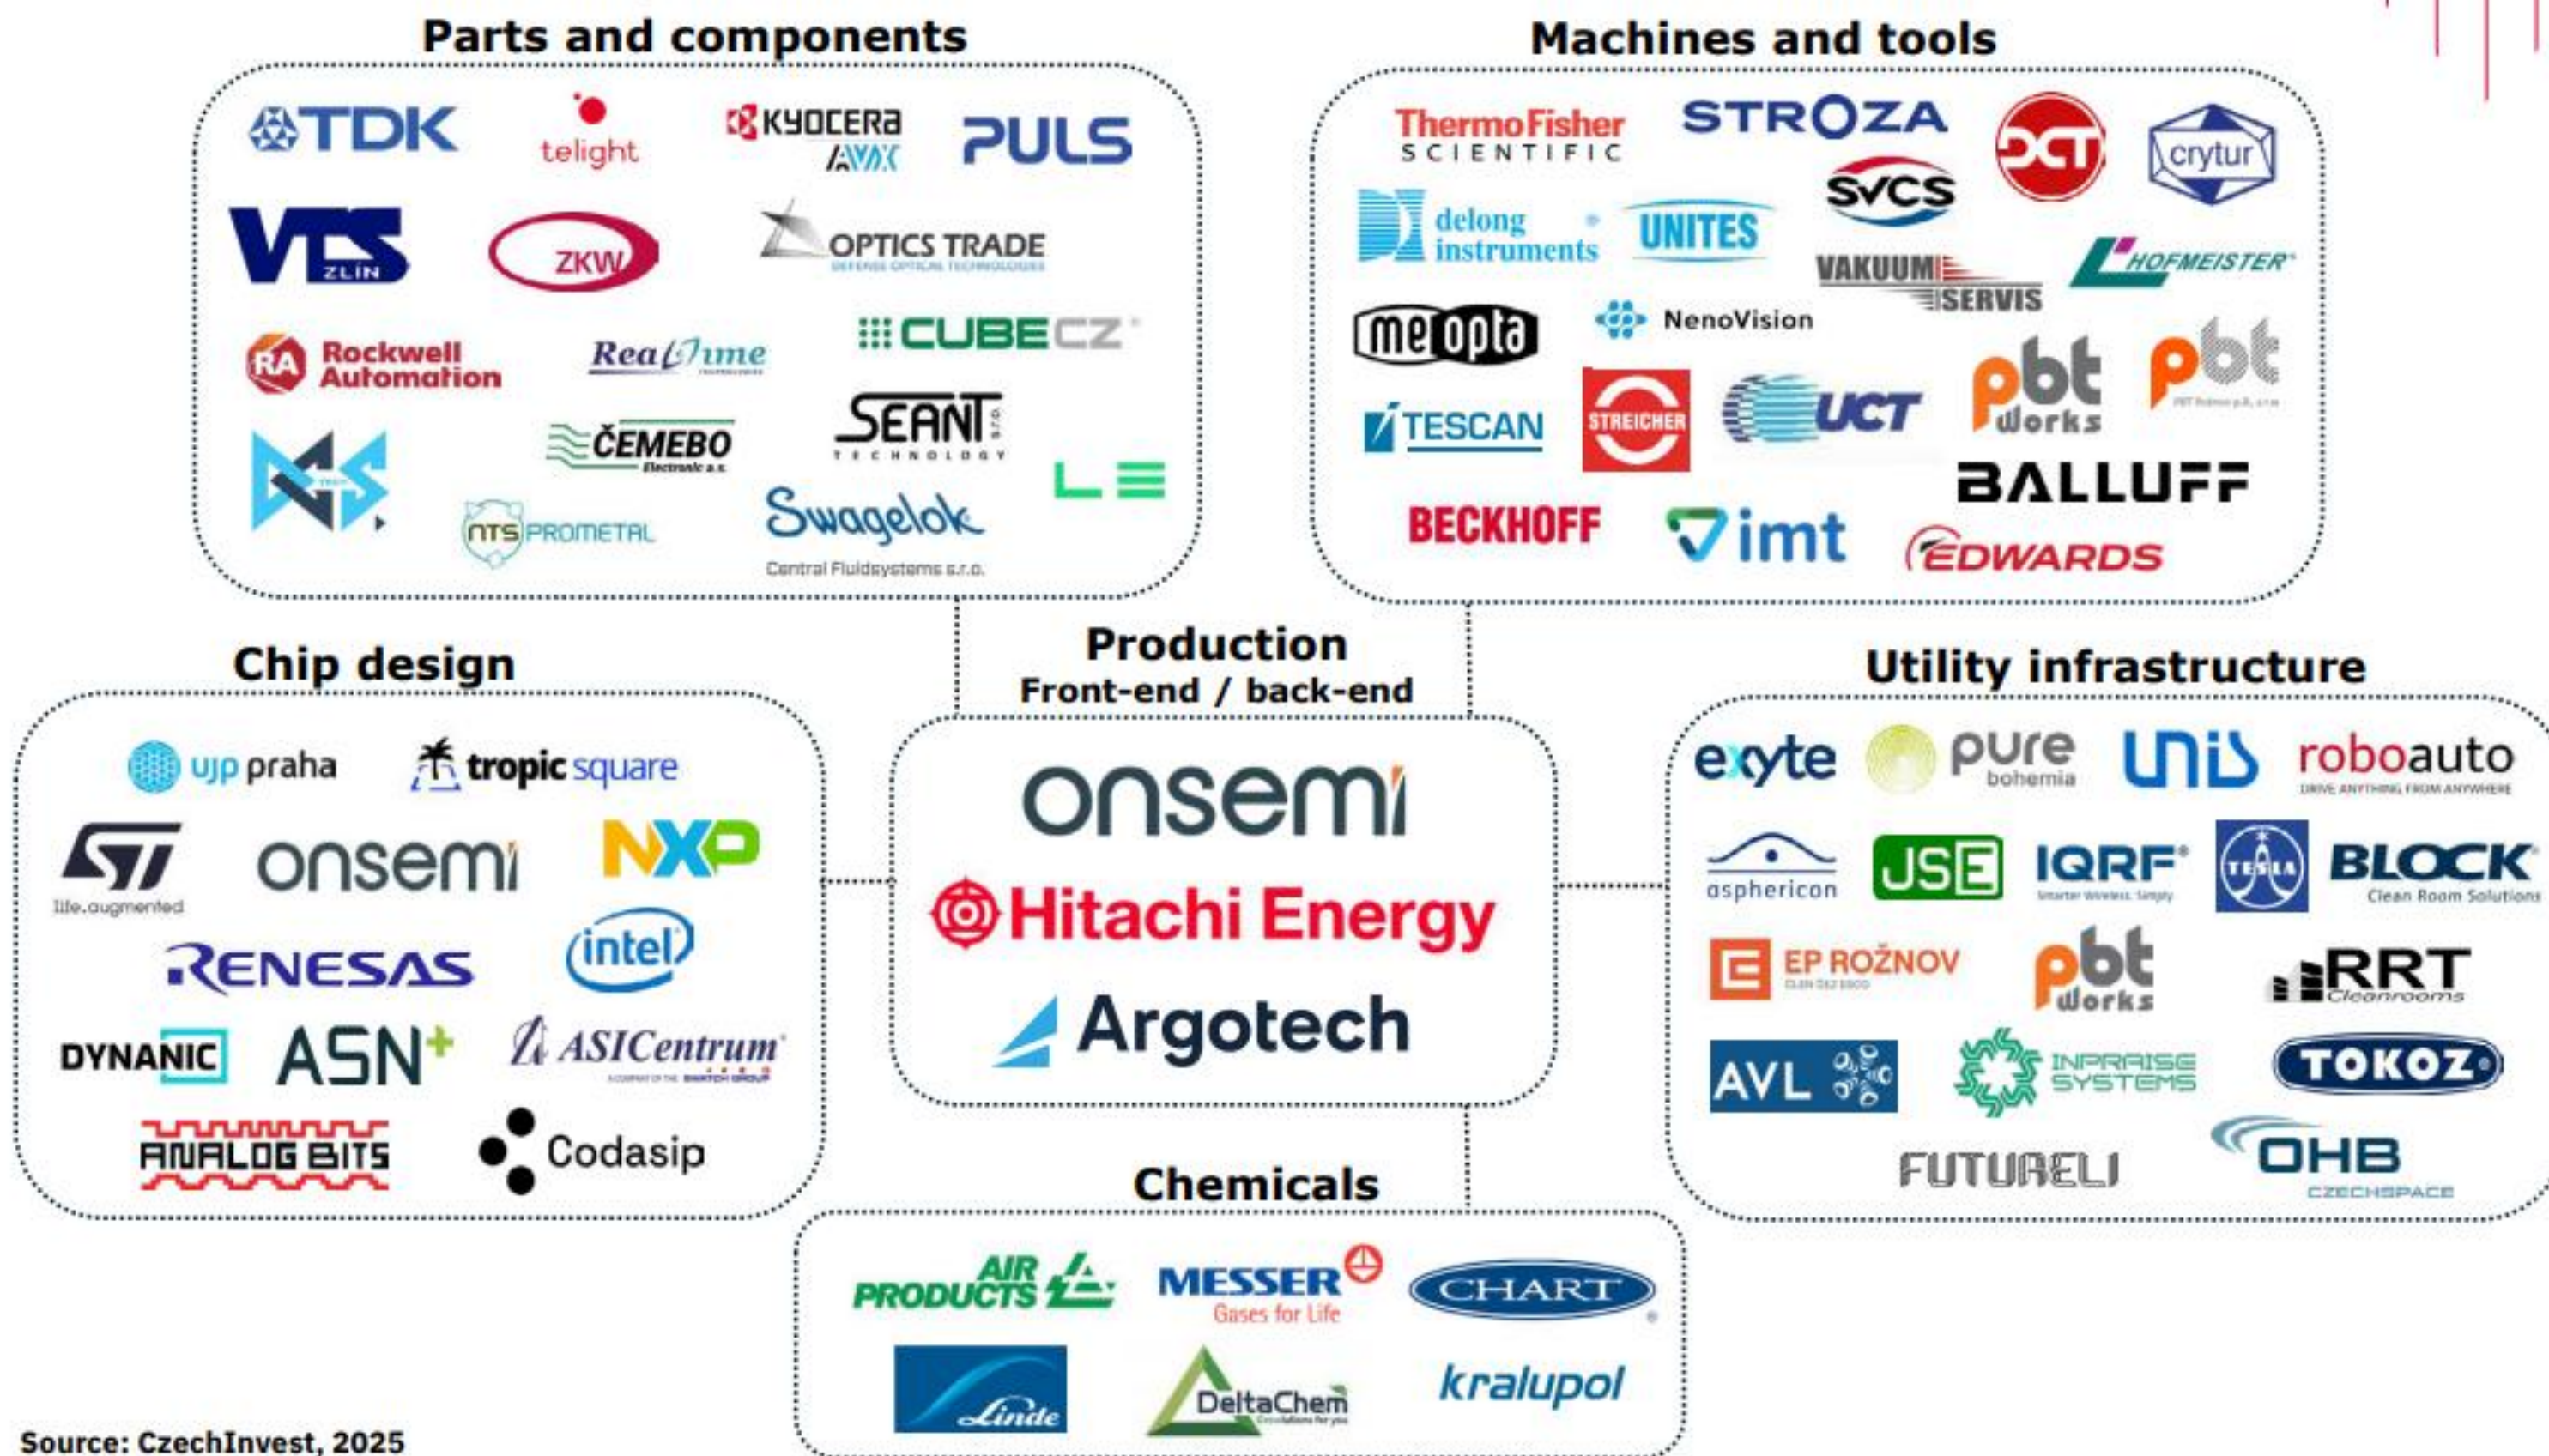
Parts and components

TDK
telight
KYOCERA AVX
PULS
VTS ZLÍN
ZKW
OPTICS TRADE
Rockwell Automation
RealTime
CUBE CZ
ČEMEBO Electronic a.s.
SEANT s.r.o. TECHNOLOGY
NTS PROMETAL
Swagelok Central Fluidsystems s.r.o.
LE

Machines and tools

ThermoFisher SCIENTIFIC
STROZA
SVCS
DCT
crytur
delong instruments
UNITES
VAKUUM SERVIS
HOFMEISTER
meopta
NenoVision
TESCAN
STREICHER
UCT
pbt works
pbt
BALLUFF
BECKHOFF
imt
EDWARDS

Chip design

ujp praha
tropic square
ST life.augmented
onsemi
NXP
RENESAS
intel
DYNANIC
ASN+
ASICentrum
ANALOG BITS
Codasip

Production
Front-end / back-end

onsemi
Hitachi Energy
Argotech

Utility infrastructure

exyte
pure bohemia
unis
roboauto DRIVE ANYTHING FROM ANYWHERE
asphericon
JSE
IQRF
TESLA
BLOCK Clean Room Solutions
EP ROŽNOV
pbt works
RRT Cleanrooms
AVL
INPRAISE SYSTEMS
TOKOZ
FUTURELI
OHB CZECHSPACE

Chemicals

AIR PRODUCTS
MESSER Gases for Life
CHART
Linde
DeltaChem
kralupol

Source: CzechInvest, 2025